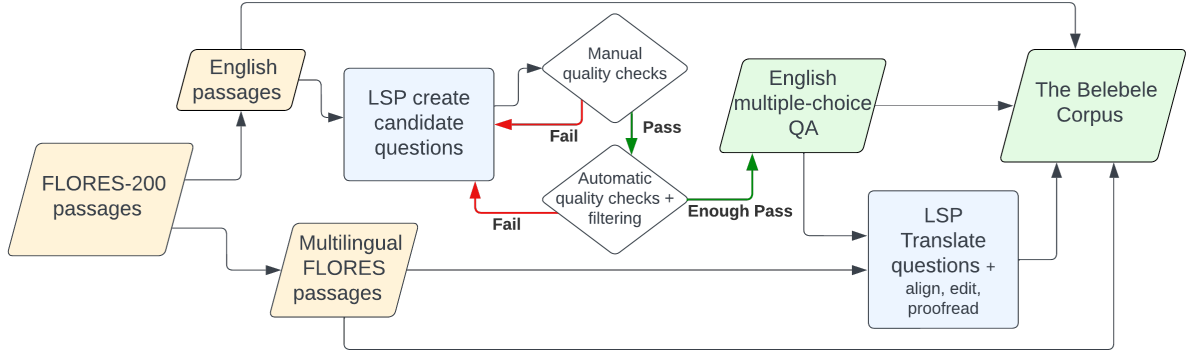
English passages

FLORES-200 passages

LSP create candidate questions

Manual quality checks

Fail

Pass

Automatic quality checks + filtering

Fail

Enough Pass

English multiple-choice QA

The Belebele Corpus

Multilingual FLORES passages

LSP Translate questions + align, edit, proofread